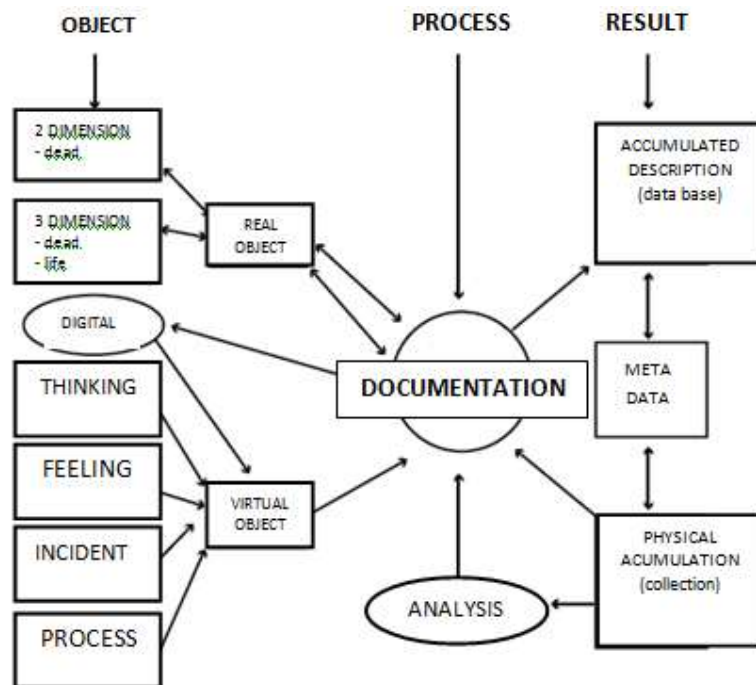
OBJECT

PROCESS

RESULT

2 DIMENSION
- dead

3 DIMENSION
- dead
- life

REAL OBJECT

ACCUMULATED DESCRIPTION (data base)

DIGITAL

THINKING

FEELING

INCIDENT

PROCESS

VIRTUAL OBJECT

DOCUMENTATION

META DATA

PHYSICAL ACUMULATION (collection)

ANALYSIS